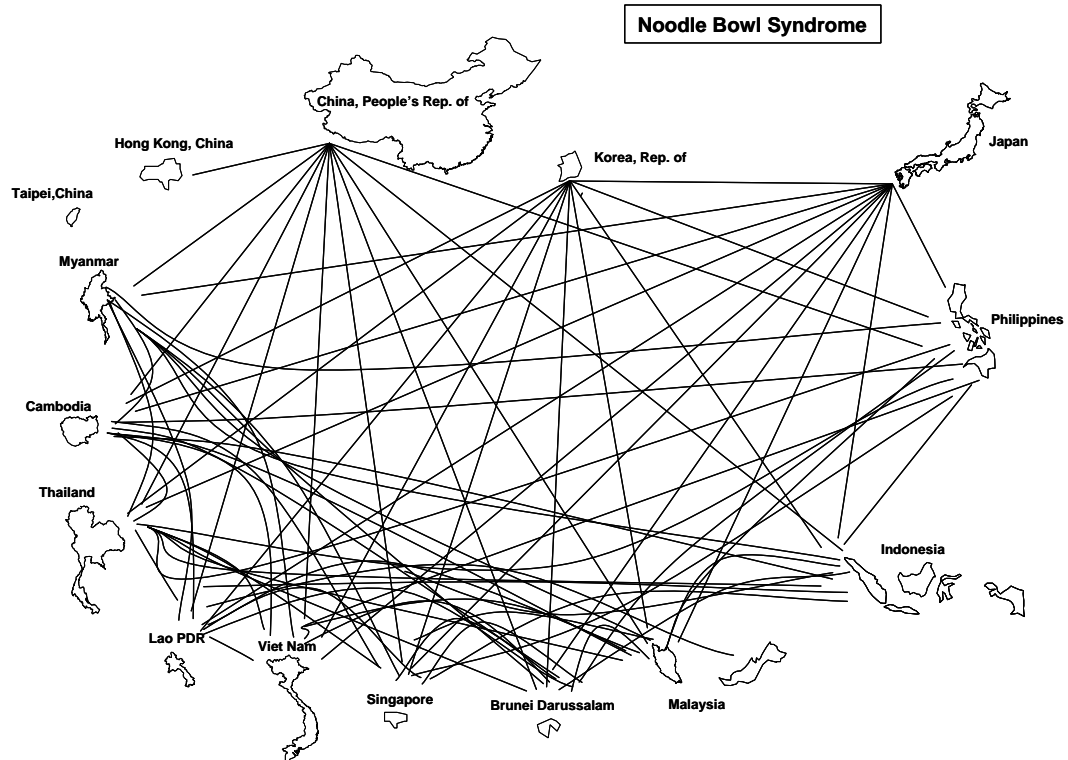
Noodle Bowl Syndrome

China, People's Rep. of

Hong Kong, China

Korea, Rep. of

Japan

Taipei,China

Myanmar

Philippines

Cambodia

Thailand

Indonesia

Lao PDR

Viet Nam

Singapore

Brunei Darussalam

Malaysia